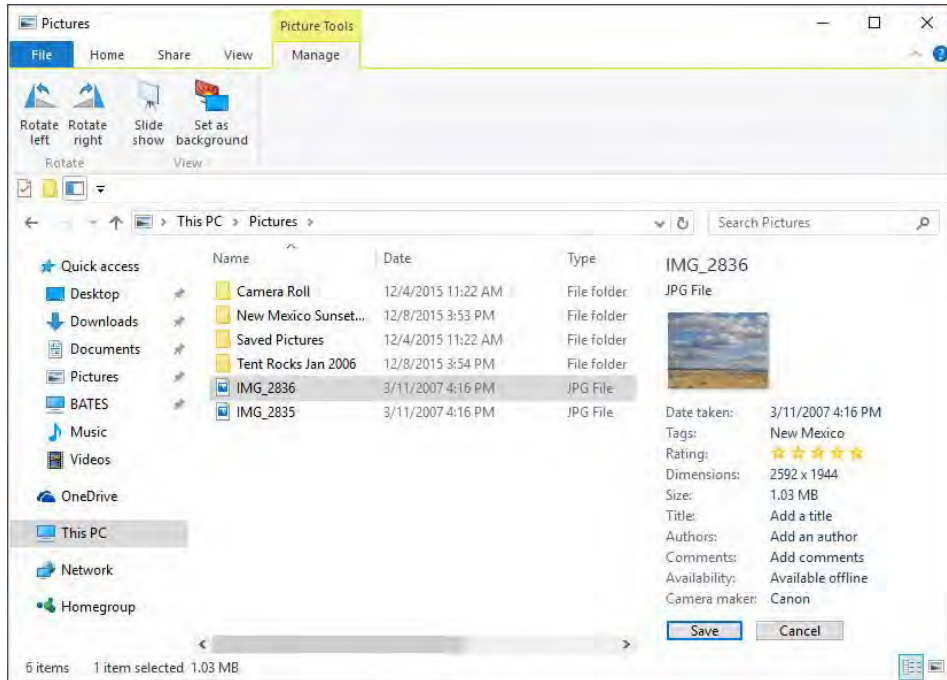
Pictures

Picture Tools

File Home Share View Manage

Rotate left Rotate right
Rotate

Slide show Set as background
View

This PC > Pictures >

Search Pictures

Quick access
Desktop
Downloads
Documents
Pictures
BATES
Music
Videos
OneDrive
This PC
Network
Homegroup

| Name | Date | Type |
|---|---|---|
| Camera Roll | 12/4/2015 11:22 AM | File folder |
| New Mexico Sunset... | 12/8/2015 3:53 PM | File folder |
| Saved Pictures | 12/4/2015 11:22 AM | File folder |
| Tent Rocks Jan 2006 | 12/8/2015 3:54 PM | File folder |
| IMG_2836 | 3/11/2007 4:16 PM | JPG File |
| IMG_2835 | 3/11/2007 4:16 PM | JPG File |

IMG_2836
JPG File

Date taken: 3/11/2007 4:16 PM
Tags: New Mexico
Rating:
Dimensions: 2592 x 1944
Size: 1.03 MB
Title: Add a title
Authors: Add an author
Comments: Add comments
Availability: Available offline
Camera maker: Canon

Save Cancel

6 items 1 item selected 1.03 MB